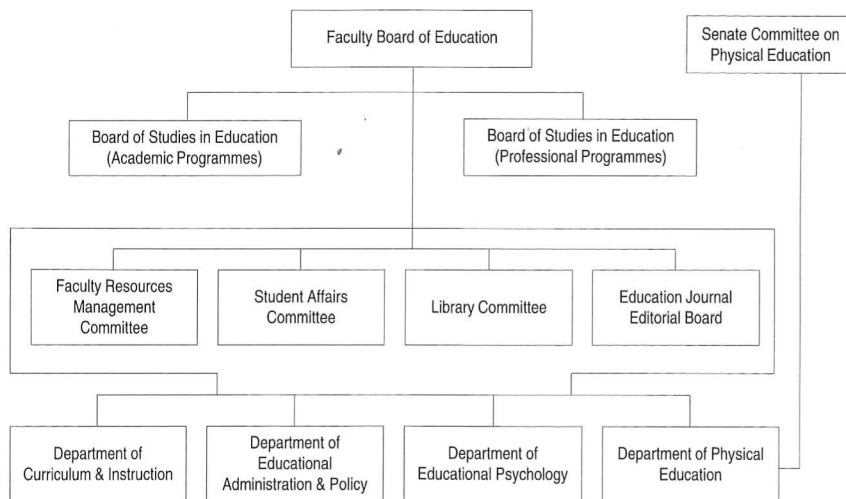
Faculty Board of Education

Senate Committee on Physical Education

Board of Studies in Education (Academic Programmes)

Board of Studies in Education (Professional Programmes)

Faculty Resources Management Committee

Student Affairs Committee

Library Committee

Education Journal Editorial Board

Department of Curriculum & Instruction

Department of Educational Administration & Policy

Department of Educational Psychology

Department of Physical Education